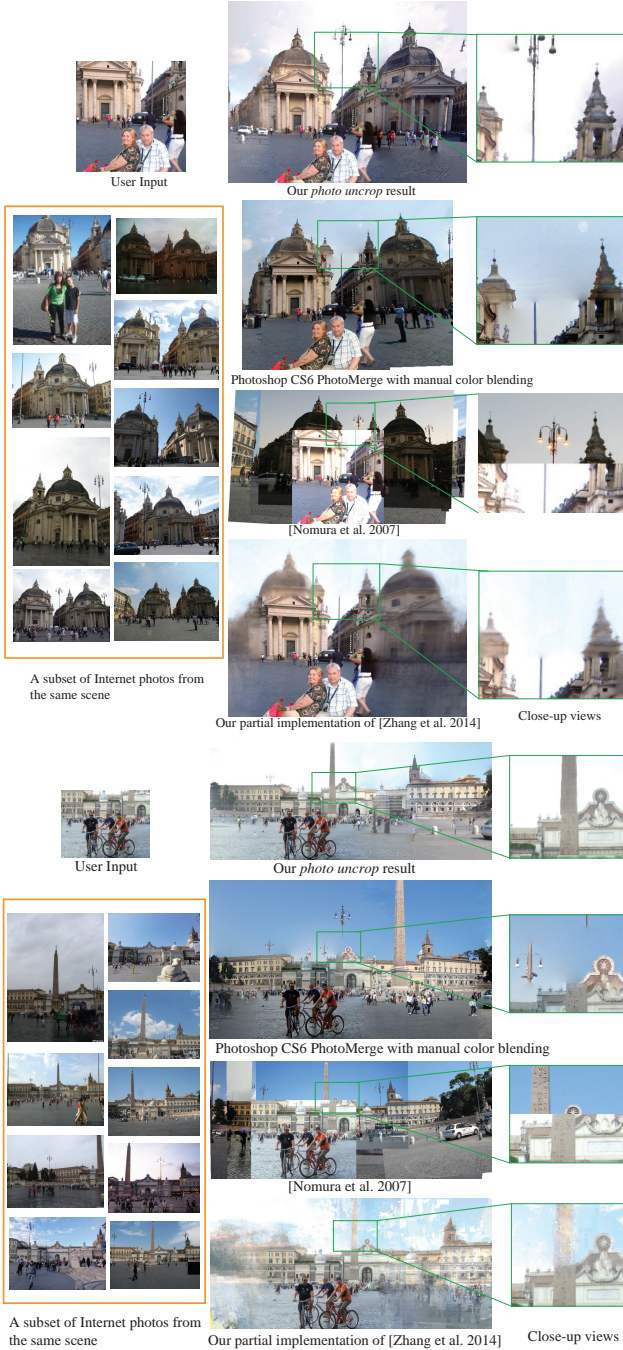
User Input

Our *photo uncrop* result

Photoshop CS6 PhotoMerge with manual color blending

[Nomura et al. 2007]

A subset of Internet photos from the same scene

Our partial implementation of [Zhang et al. 2014]

Close-up views

User Input

Our *photo uncrop* result

Photoshop CS6 PhotoMerge with manual color blending

[Nomura et al. 2007]

A subset of Internet photos from the same scene

Our partial implementation of [Zhang et al. 2014]

Close-up views